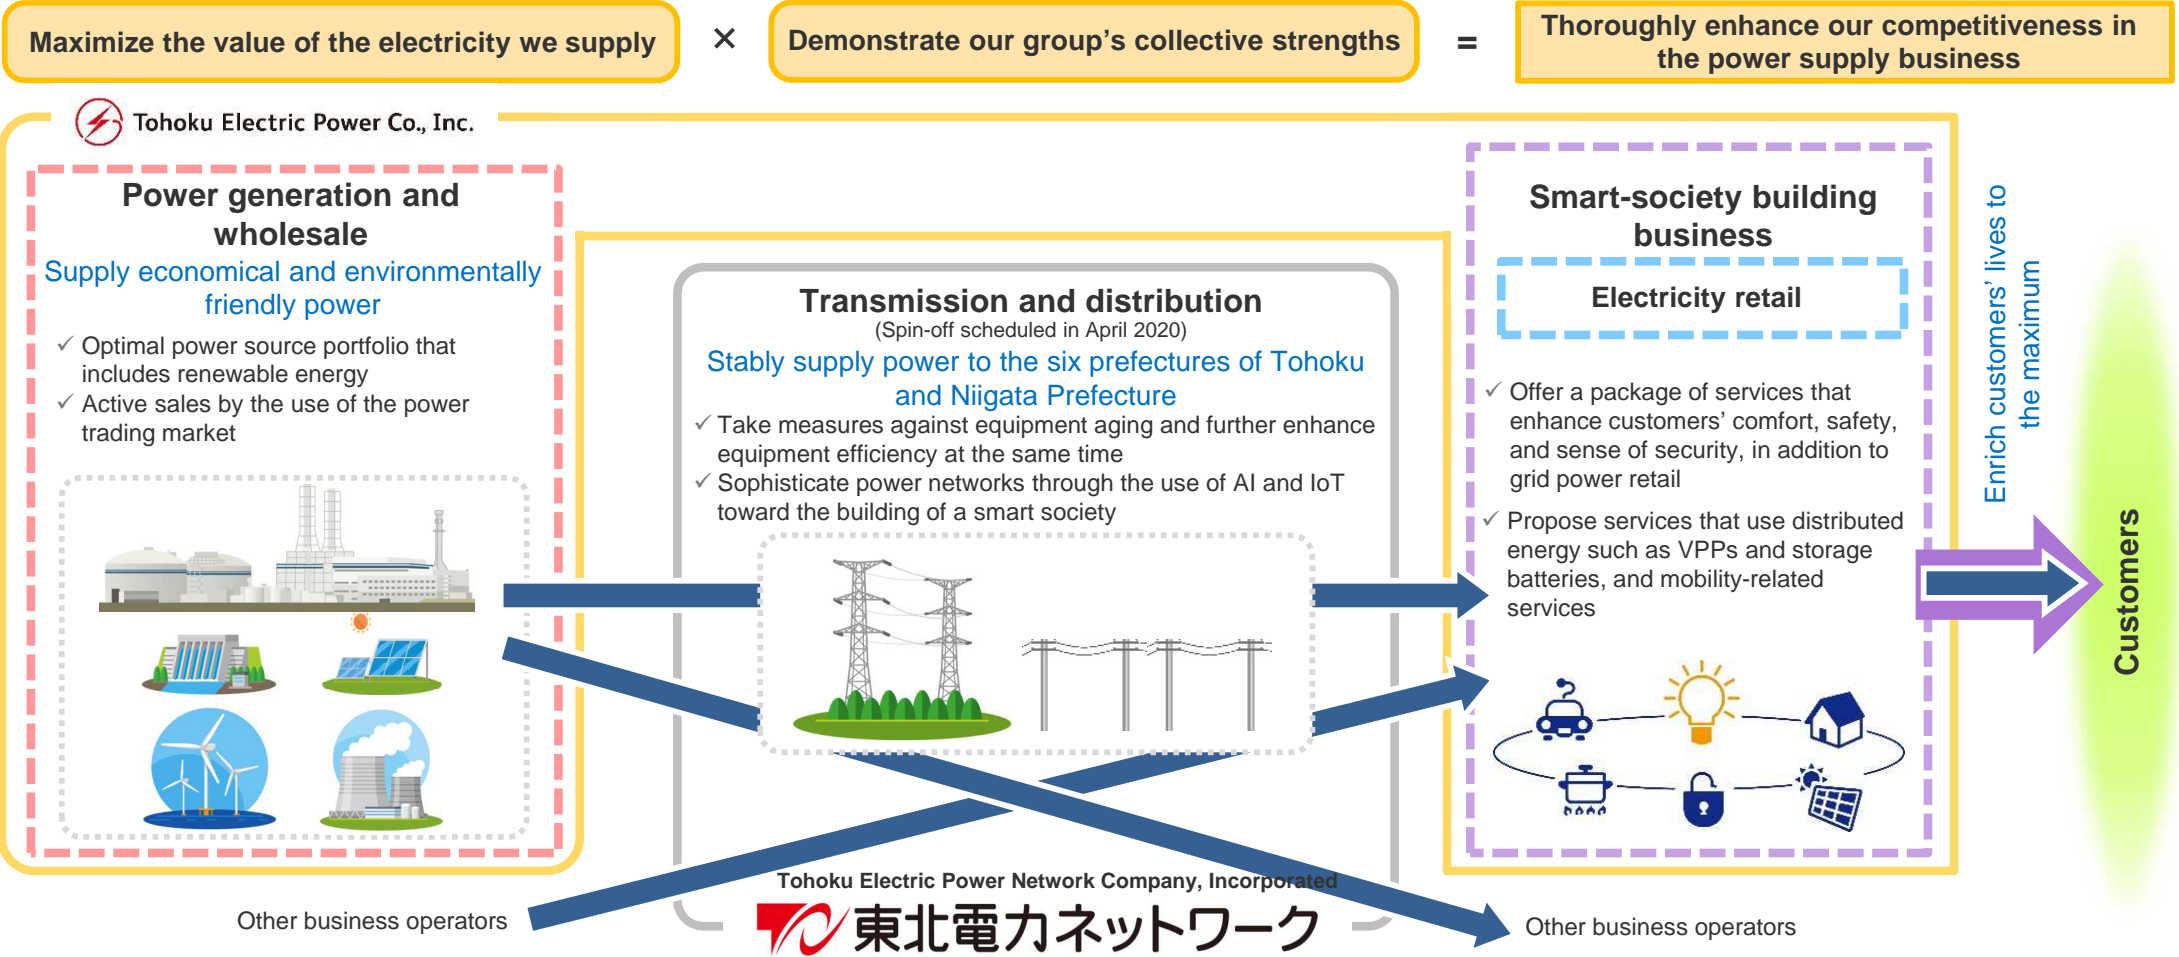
Maximize the value of the electricity we supply × Demonstrate our group's collective strengths = Thoroughly enhance our competitiveness in the power supply business

Tohoku Electric Power Co., Inc.

Power generation and wholesale
Supply economical and environmentally friendly power
✓ Optimal power source portfolio that includes renewable energy
✓ Active sales by the use of the power trading market

Transmission and distribution
(Spin-off scheduled in April 2020)
Stably supply power to the six prefectures of Tohoku and Niigata Prefecture
✓ Take measures against equipment aging and further enhance equipment efficiency at the same time
✓ Sophisticate power networks through the use of AI and IoT toward the building of a smart society

Smart-society building business
Electricity retail
✓ Offer a package of services that enhance customers' comfort, safety, and sense of security, in addition to grid power retail
✓ Propose services that use distributed energy such as VPPs and storage batteries, and mobility-related services

Enrich customers' lives to the maximum

Customers

Other business operators

Tohoku Electric Power Network Company, Incorporated
東北電力ネットワーク

Other business operators